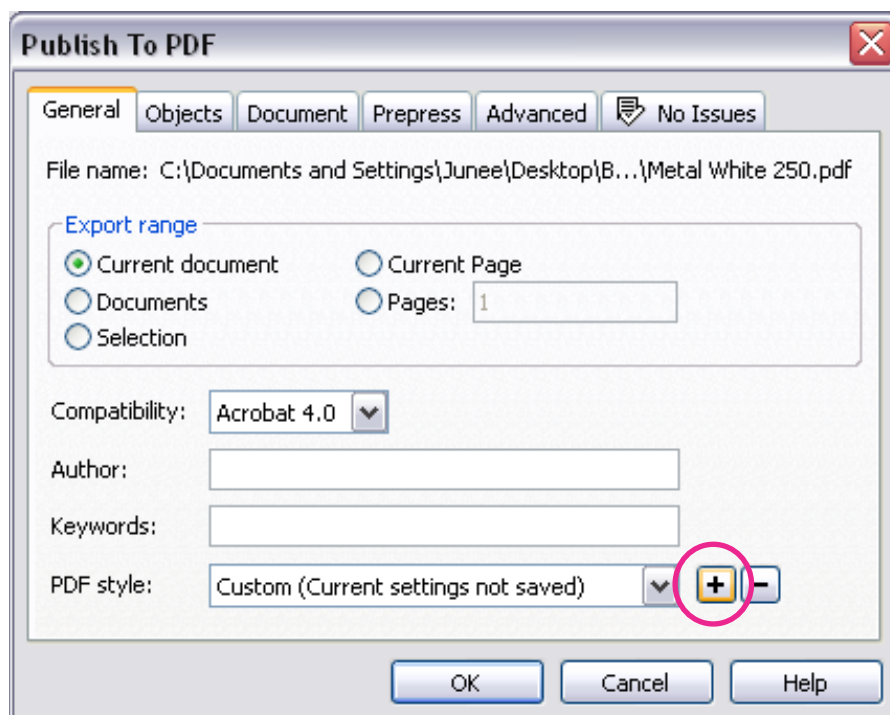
Publish To PDF

General | Objects | Document | Prepress | Advanced | No Issues

File name: C:\Documents and Settings\Junee\Desktop\B...\Metal White 250.pdf

Export range

Current document

Current Page

Documents

Pages: 1

Selection

Compatibility: Acrobat 4.0

Author:

Keywords:

PDF style: Custom (Current settings not saved)

+ −

OK Cancel Help